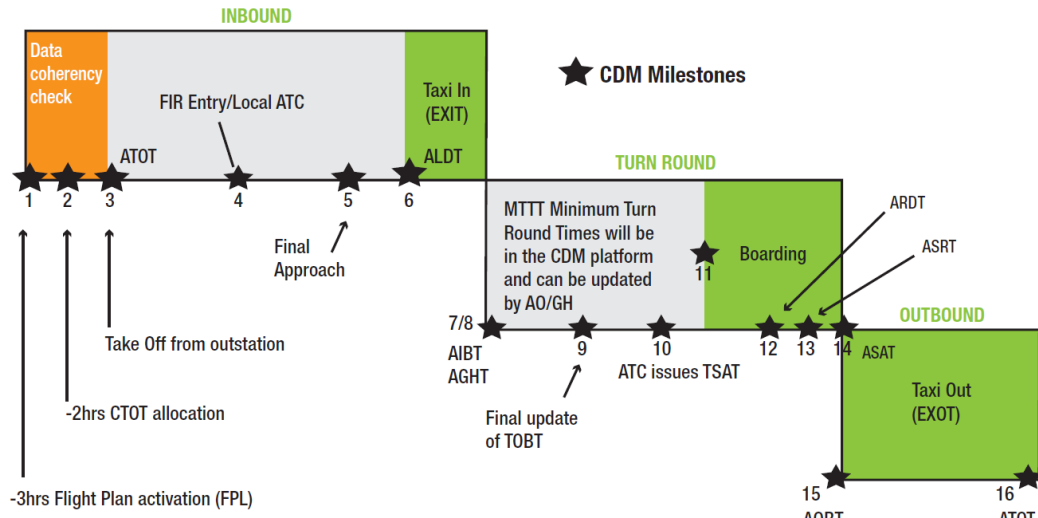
INBOUND

Data coherency check

FIR Entry/Local ATC

Taxi In (EXIT)

CDM Milestones

ATOT

ALDT

1 2 3 4 5 6

TURN ROUND

MTTT Minimum Turn Round Times will be in the CDM platform and can be updated by AO/GH

Boarding

11

ARDT

ASRT

Final Approach

7/8

AIBT AGHT

9

10

ATC issues TSAT

12 13 14

ASAT

OUTBOUND

Taxi Out (EXOT)

Take Off from outstation

-2hrs CTOT allocation

Final update of TOBT

-3hrs Flight Plan activation (FPL)

15

16

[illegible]

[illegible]